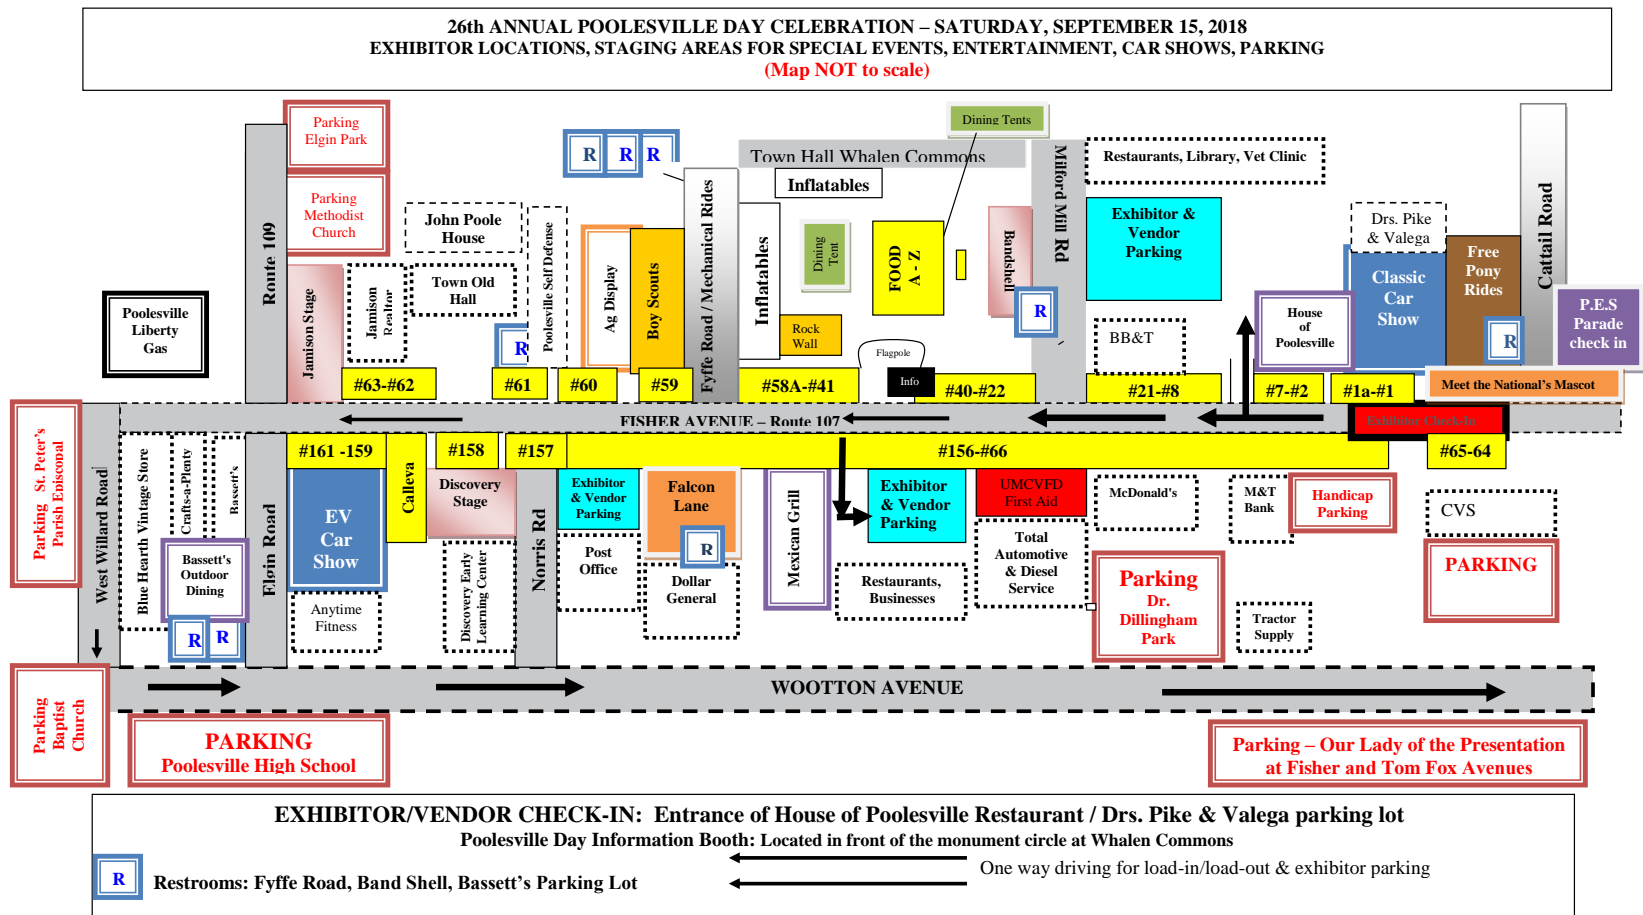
26th ANNUAL POOLESVILLE DAY CELEBRATION – SATURDAY, SEPTEMBER 15, 2018
EXHIBITOR LOCATIONS, STAGING AREAS FOR SPECIAL EVENTS, ENTERTAINMENT, CAR SHOWS, PARKING
(Map NOT to scale)

Parking Elgin Park

Parking Methodist Church

Route 109

Poolesville Liberty Gas

Jamison Stage

Jamison Realtor

John Poole House

Town Old Hall

R

Poolesville Self Defense

R R R

Ag Display

Boy Scouts

Fyffe Road / Mechanical Rides

Town Hall Whalen Commons

Dining Tents

Inflatables

Inflatables

Dining Tent

Rock Wall

FOOD A - Z

Flagpole

Info

Bandshell

R

Milford Mill Rd

Restaurants, Library, Vet Clinic

Exhibitor & Vendor Parking

BB&T

House of Poolesville

Drs. Pike & Valega

Classic Car Show

Free Pony Rides

R

Cattail Road

P.E.S Parade check in

Meet the National's Mascot

#63-#62

#61

#60

#59

#58A-#41

#40-#22

#21-#8

#7-#2

#1a-#1

FISHER AVENUE – Route 107

Exhibitor Check-In

Parking St. Peter's Parish Episcopal

West Willard Road

Blue Hearth Vintage Store

Crafts-a-Plenty

Bassett's

Bassett's Outdoor Dining

R R

Elgin Road

#161 -159

EV Car Show

Calleva

Anytime Fitness

#158

Discovery Stage

Discovery Early Learning Center

Norris Rd

#157

#156-#66

#65-64

Exhibitor & Vendor Parking

Post Office

Falcon Lane

R

Dollar General

Mexican Grill

Exhibitor & Vendor Parking

Restaurants, Businesses

UMCVFD First Aid

Total Automotive & Diesel Service

McDonald's

Parking Dr. Dillingham Park

M&T Bank

Handicap Parking

Tractor Supply

CVS

PARKING

Parking Baptist Church

WOOTTON AVENUE

PARKING
Poolesville High School

Parking – Our Lady of the Presentation at Fisher and Tom Fox Avenues

EXHIBITOR/VENDOR CHECK-IN: Entrance of House of Poolesville Restaurant / Drs. Pike & Valega parking lot
Poolesville Day Information Booth: Located in front of the monument circle at Whalen Commons

One way driving for load-in/load-out & exhibitor parking

R Restrooms: Fyffe Road, Band Shell, Bassett's Parking Lot